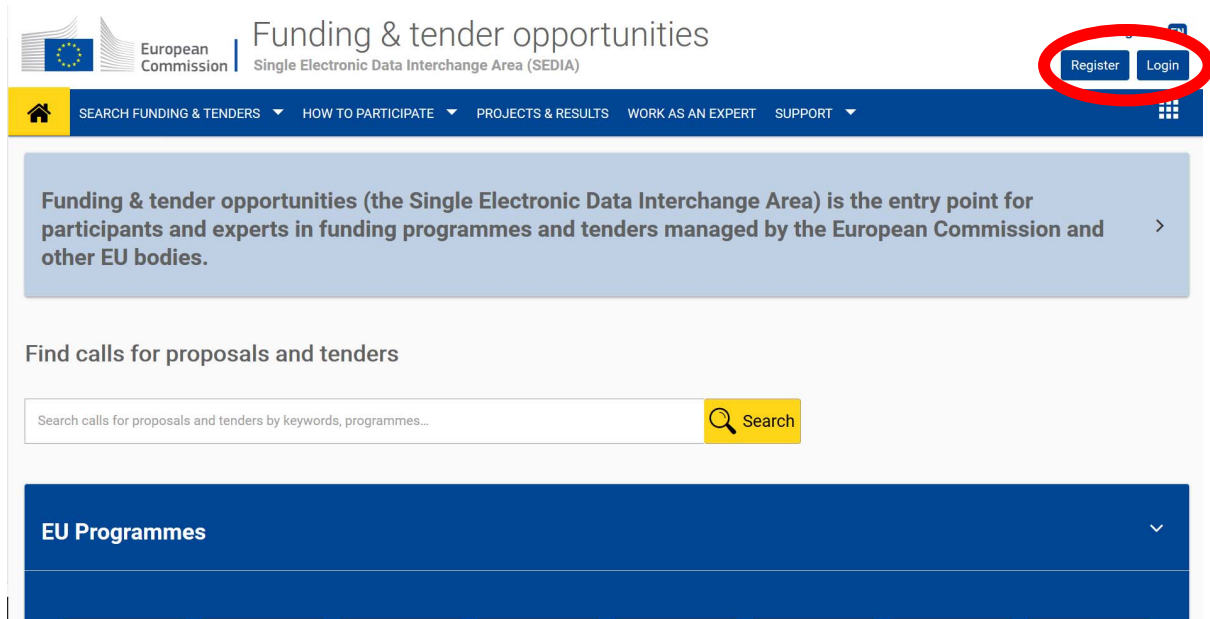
European Commission

Funding & tender opportunities
Single Electronic Data Interchange Area (SEDIA)

EN

Register Login

SEARCH FUNDING & TENDERS HOW TO PARTICIPATE PROJECTS & RESULTS WORK AS AN EXPERT SUPPORT

Funding & tender opportunities (the Single Electronic Data Interchange Area) is the entry point for participants and experts in funding programmes and tenders managed by the European Commission and other EU bodies.

Find calls for proposals and tenders

Search calls for proposals and tenders by keywords, programmes...

Search

EU Programmes